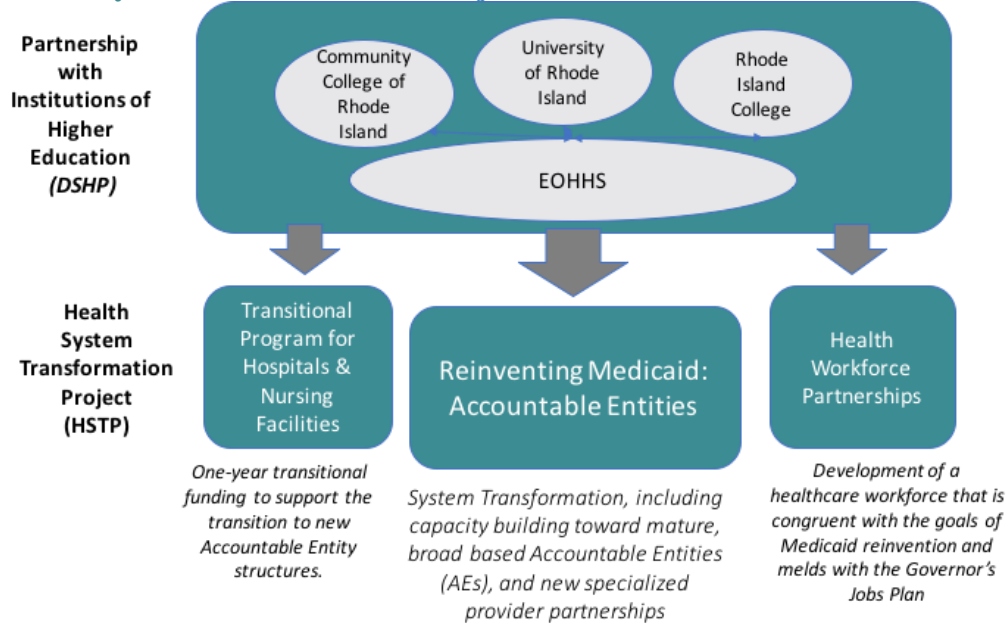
Partnership with Institutions of Higher Education (DSHP)

Community College of Rhode Island

University of Rhode Island

Rhode Island College

EOHHS

Health System Transformation Project (HSTP)

Transitional Program for Hospitals & Nursing Facilities

Reinventing Medicaid: Accountable Entities

Health Workforce Partnerships

One-year transitional funding to support the transition to new Accountable Entity structures.

System Transformation, including capacity building toward mature, broad based Accountable Entities (AEs), and new specialized provider partnerships

Development of a healthcare workforce that is congruent with the goals of Medicaid reinvention and melds with the Governor's Jobs Plan